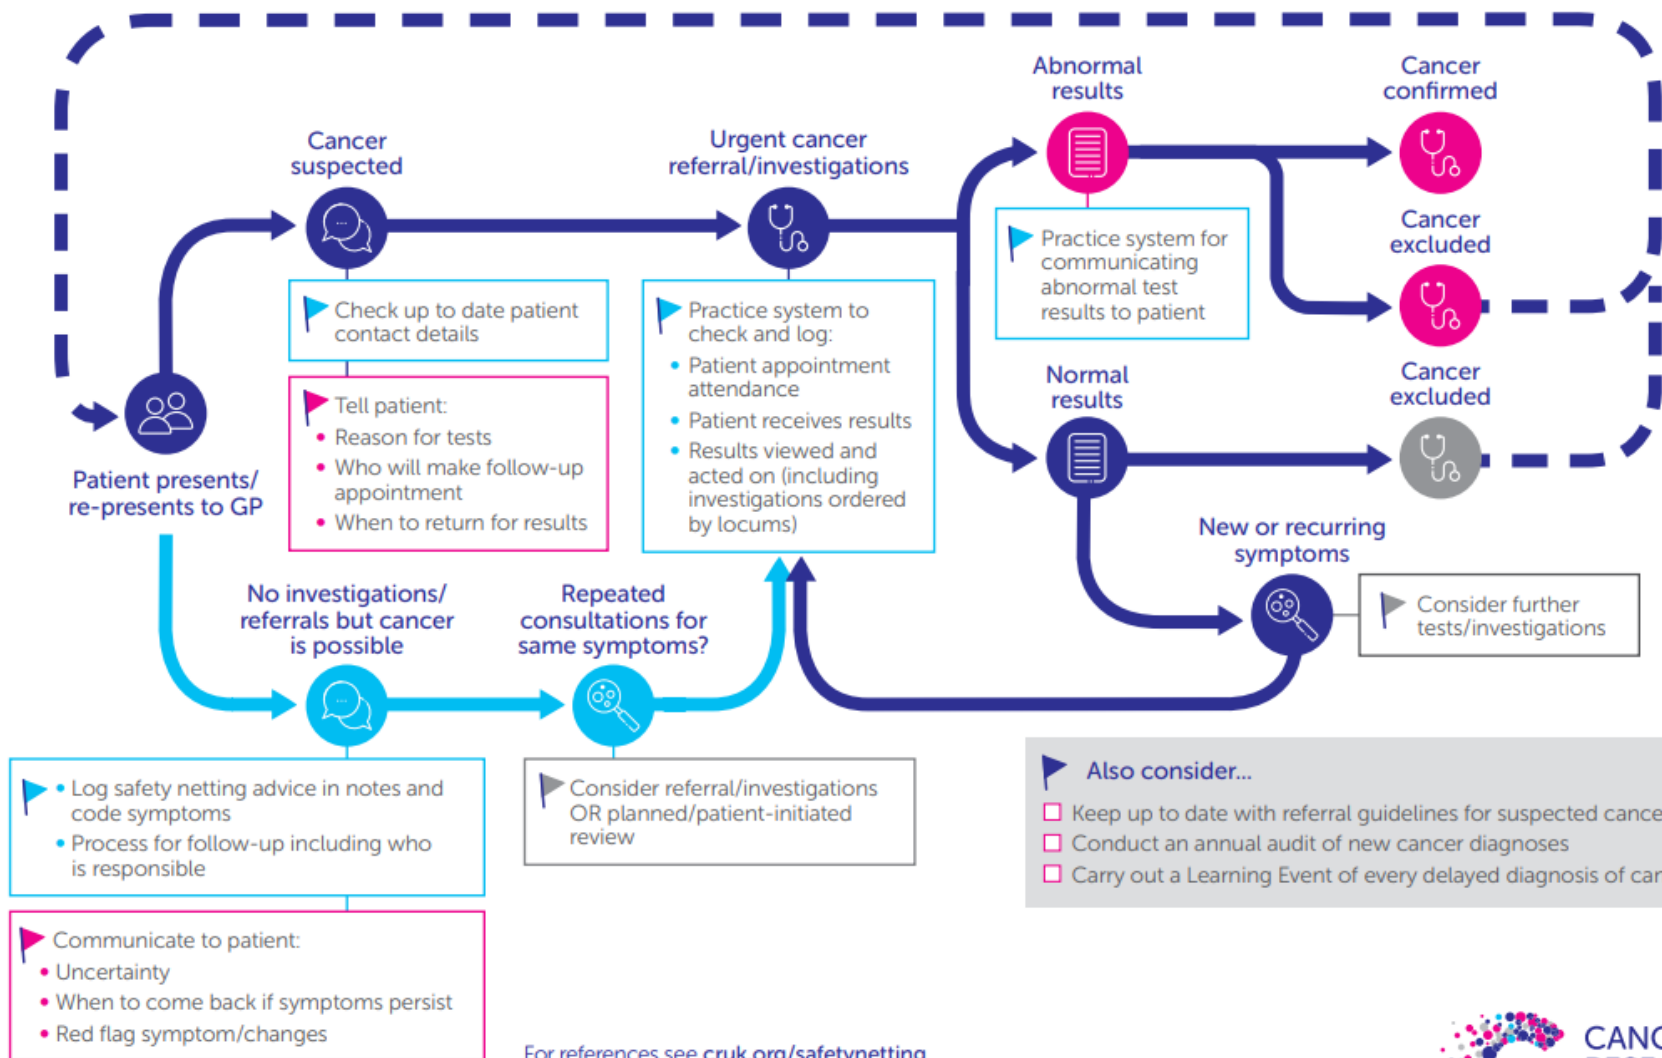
Cancer suspected

Urgent cancer referral/investigations

Abnormal results

Cancer confirmed

Cancer excluded

Practice system for communicating abnormal test results to patient

Check up to date patient contact details

Practice system to check and log:
• Patient appointment attendance
• Patient receives results
• Results viewed and acted on (including investigations ordered by locums)

Tell patient:
• Reason for tests
• Who will make follow-up appointment
• When to return for results

Normal results

Cancer excluded

Patient presents/ re-presents to GP

New or recurring symptoms

Consider further tests/investigations

No investigations/ referrals but cancer is possible

Repeated consultations for same symptoms?

• Log safety netting advice in notes and code symptoms
• Process for follow-up including who is responsible

Consider referral/investigations OR planned/patient-initiated review

Also consider...
Keep up to date with referral guidelines for suspected cance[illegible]
Conduct an annual audit of new cancer diagnoses
Carry out a Learning Event of every delayed diagnosis of car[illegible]

Communicate to patient:
• Uncertainty
• When to come back if symptoms persist
• Red flag symptom/changes

For references see cruk.org/safetynetting

CANC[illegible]